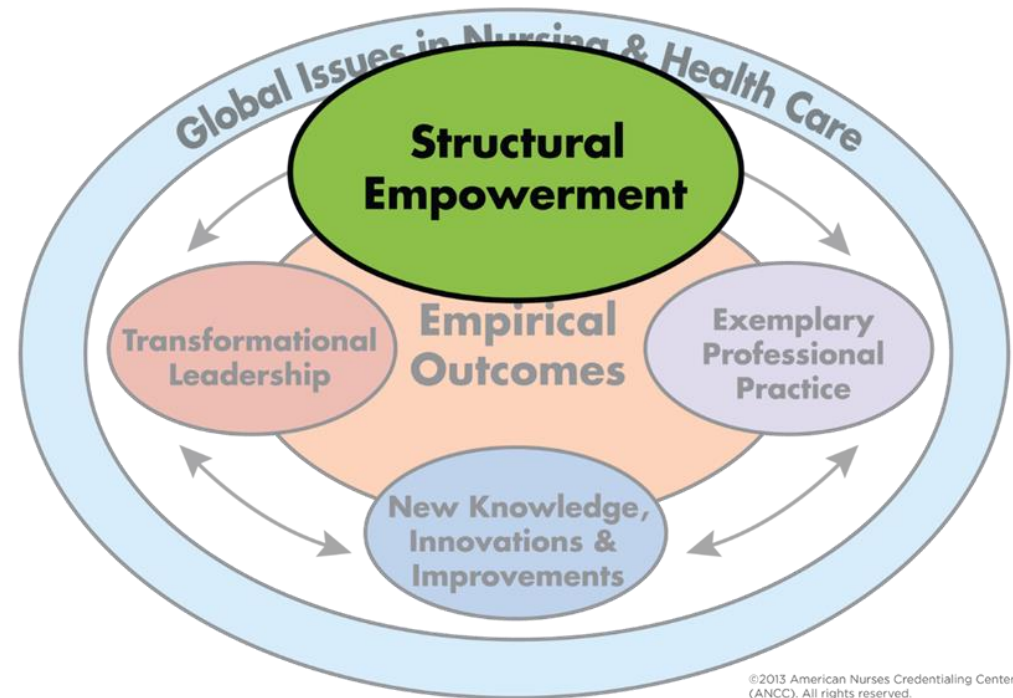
Global Issues in Nursing & Health Care

Structural Empowerment

Empirical Outcomes

Transformational Leadership

Exemplary Professional Practice

New Knowledge, Innovations & Improvements

©2013 American Nurses Credentialing Center (ANCC). All rights reserved.